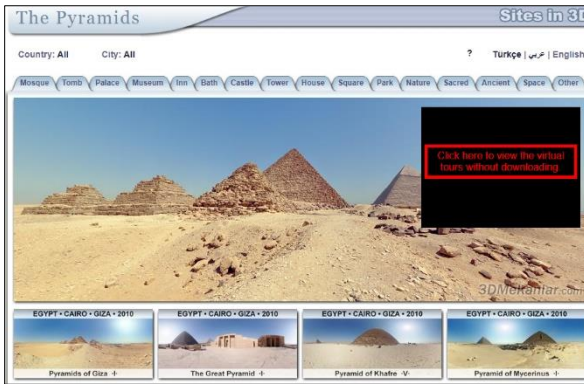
The Pyramids

Sites in 3D

Country: All City: All

? Türkçe | عربي | English

Mosque Tomb Palace Museum Inn Bath Castle Tower House Square Park Nature Sacred Ancient Space Other

Click here to view the virtual tours without downloading

3DMekanlar.com

EGYPT • CAIRO • GIZA • 2010
Pyramids of Giza

EGYPT • CAIRO • GIZA • 2010
The Great Pyramid

EGYPT • CAIRO • GIZA • 2010
Pyramid of Khafre

EGYPT • CAIRO • GIZA • 2010
Pyramid of Mycerinus